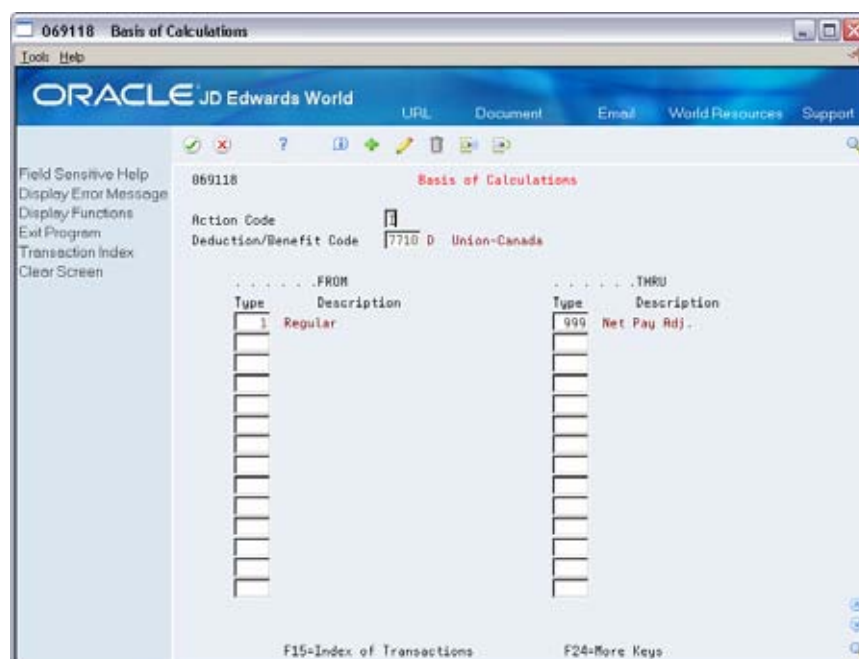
069118 Basis of Calculations

Tools Help

ORACLE JD Edwards World

URL Document Email World Resources Support

Field Sensitive Help
Display Error Message
Display Functions
Exit Program
Transaction Index
Clear Screen

069118

Basis of Calculations

Action Code I
Deduction/Benefit Code 7710 D Union-Canada

. . . . . . .FROM
Type Description
1 Regular

. . . . . . .THRU
Type Description
999 Net Pay Adj.

F15=Index of Transactions F24=More Keys